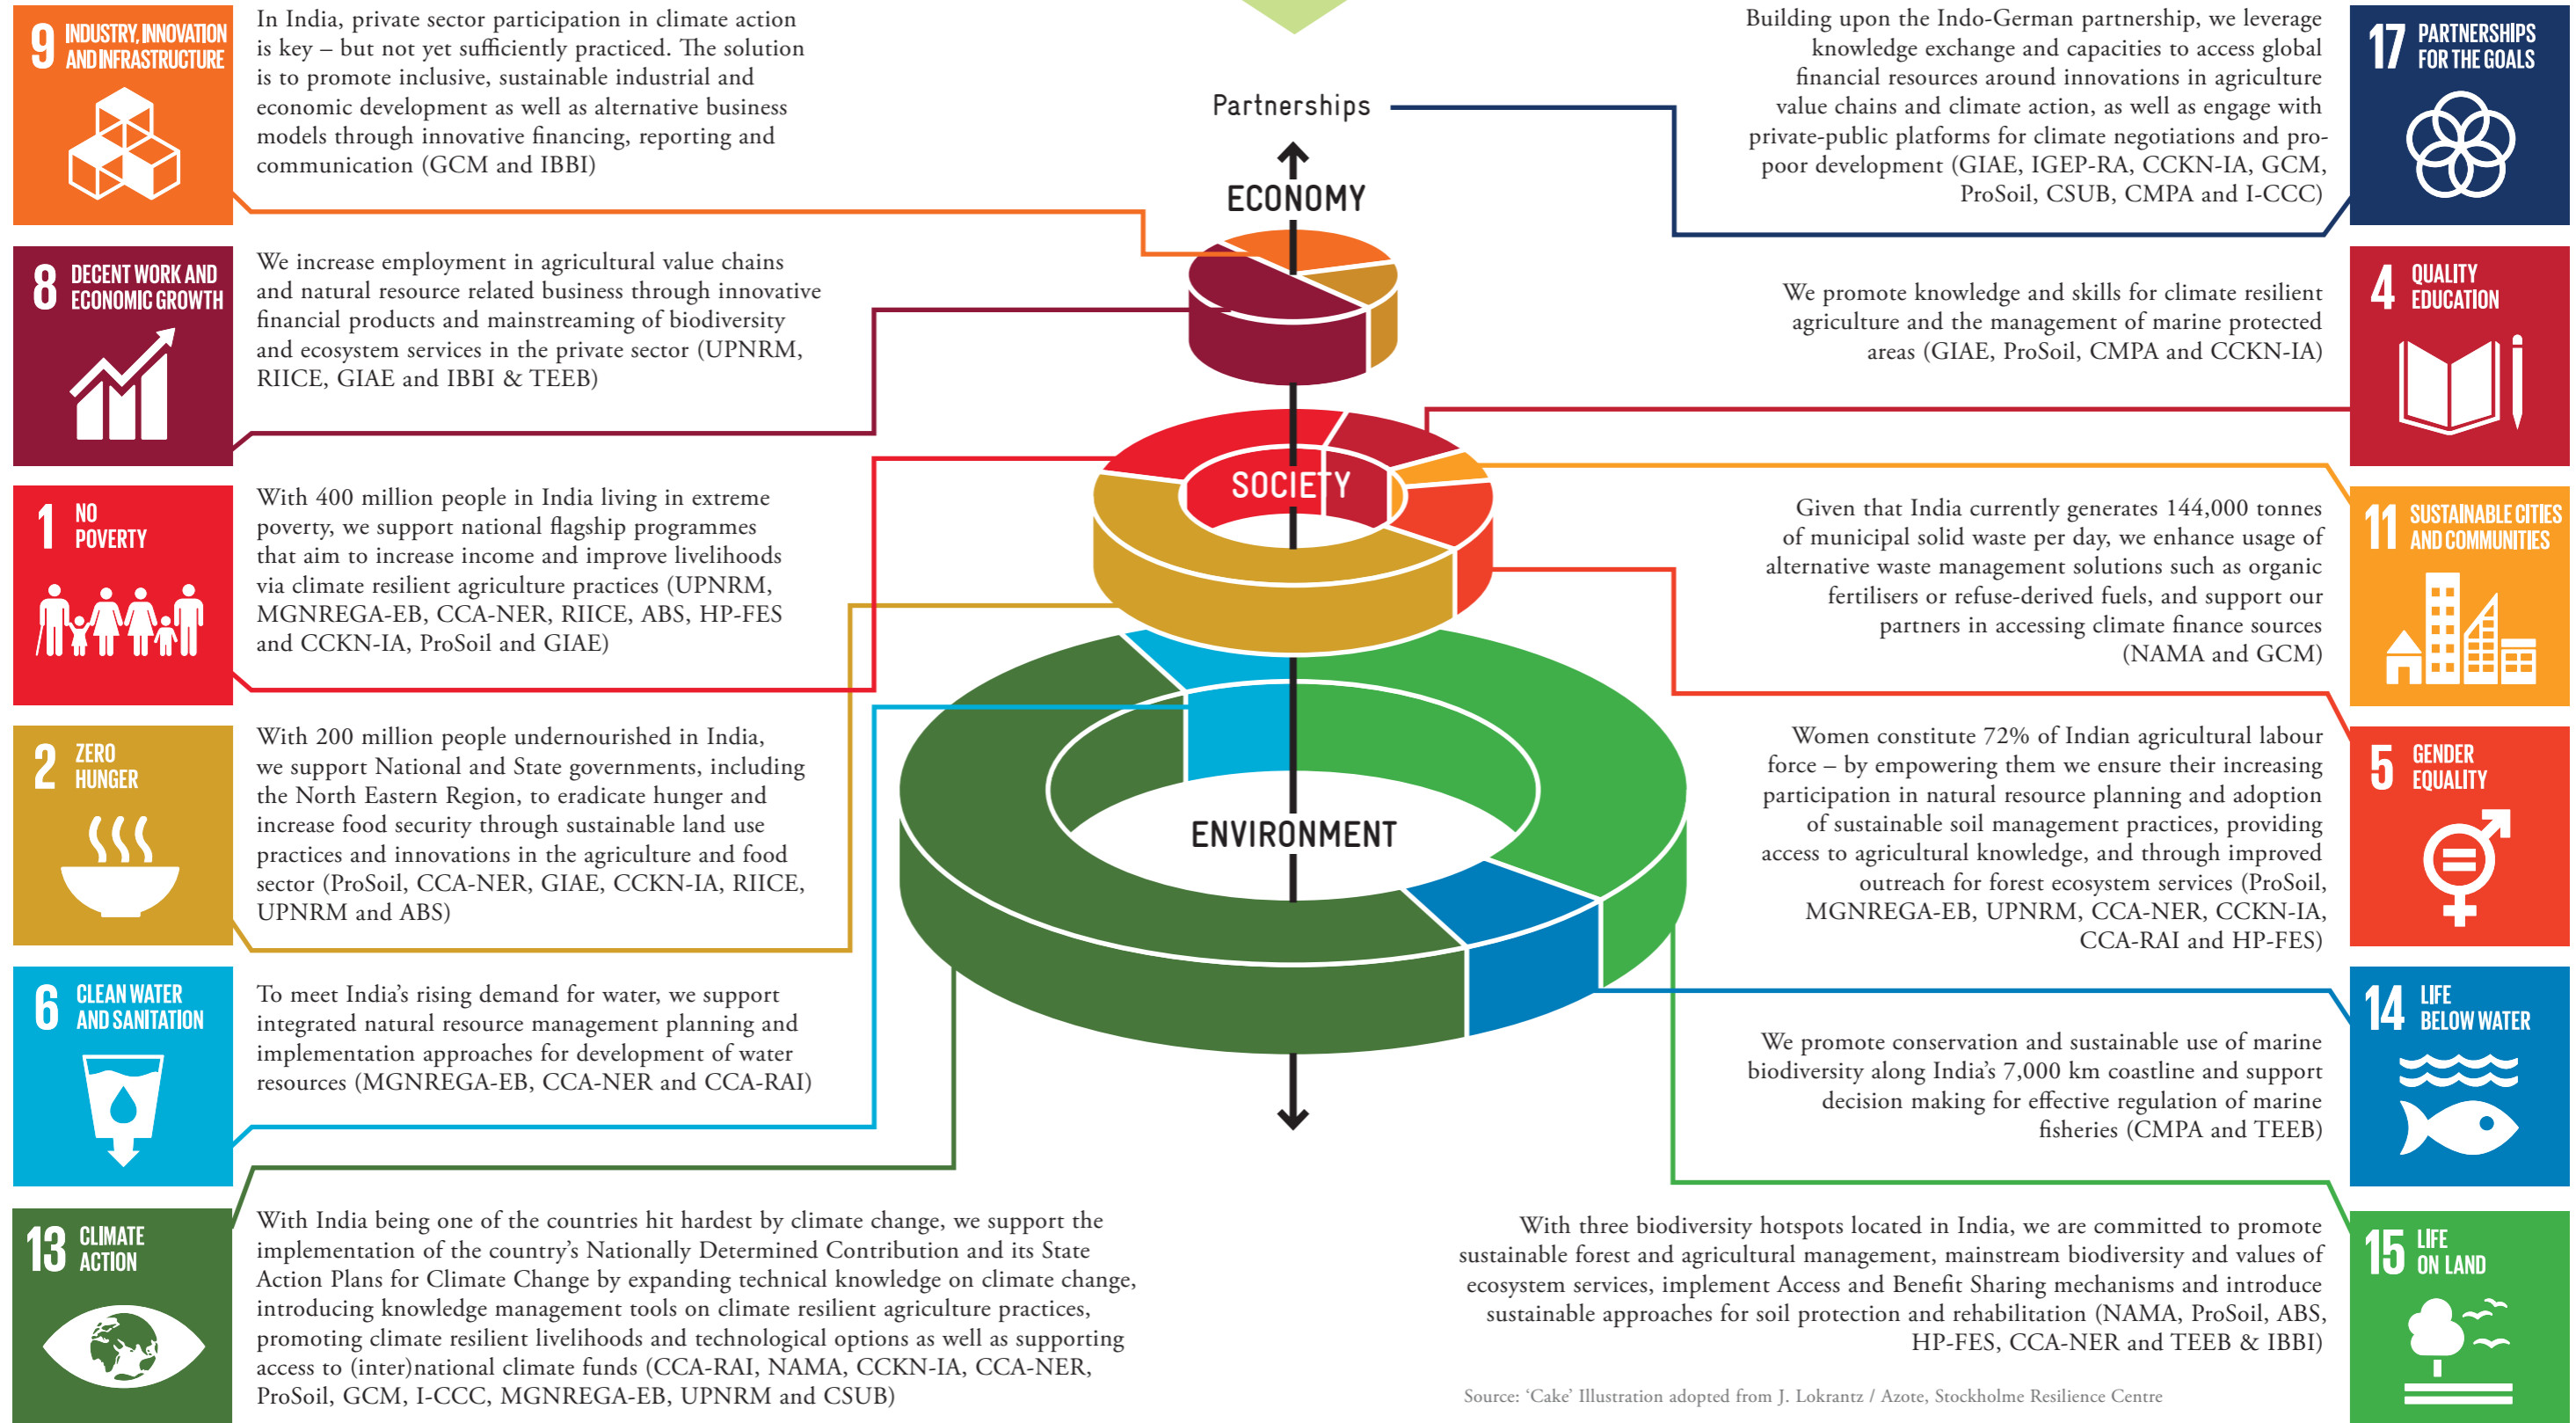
9 INDUSTRY, INNOVATION AND INFRASTRUCTURE

In India, private sector participation in climate action is key – but not yet sufficiently practiced. The solution is to promote inclusive, sustainable industrial and economic development as well as alternative business models through innovative financing, reporting and communication (GCM and IBBI)

8 DECENT WORK AND ECONOMIC GROWTH

We increase employment in agricultural value chains and natural resource related business through innovative financial products and mainstreaming of biodiversity and ecosystem services in the private sector (UPNRM, RIICE, GIAE and IBBI & TEEB)

1 NO POVERTY

With 400 million people in India living in extreme poverty, we support national flagship programmes that aim to increase income and improve livelihoods via climate resilient agriculture practices (UPNRM, MGNREGA-EB, CCA-NER, RIICE, ABS, HP-FES and CCKN-IA, ProSoil and GIAE)

2 ZERO HUNGER

With 200 million people undernourished in India, we support National and State governments, including the North Eastern Region, to eradicate hunger and increase food security through sustainable land use practices and innovations in the agriculture and food sector (ProSoil, CCA-NER, GIAE, CCKN-IA, RIICE, UPNRM and ABS)

6 CLEAN WATER AND SANITATION

To meet India's rising demand for water, we support integrated natural resource management planning and implementation approaches for development of water resources (MGNREGA-EB, CCA-NER and CCA-RAI)

13 CLIMATE ACTION

With India being one of the countries hit hardest by climate change, we support the implementation of the country's Nationally Determined Contribution and its State Action Plans for Climate Change by expanding technical knowledge on climate change, introducing knowledge management tools on climate resilient agriculture practices, promoting climate resilient livelihoods and technological options as well as supporting access to (inter)national climate funds (CCA-RAI, NAMA, CCKN-IA, CCA-NER, ProSoil, GCM, I-CCC, MGNREGA-EB, UPNRM and CSUB)

Partnerships

ECONOMY

SOCIETY

ENVIRONMENT

Building upon the Indo-German partnership, we leverage knowledge exchange and capacities to access global financial resources around innovations in agriculture value chains and climate action, as well as engage with private-public platforms for climate negotiations and pro-poor development (GIAE, IGEP-RA, CCKN-IA, GCM, ProSoil, CSUB, CMPA and I-CCC)

17 PARTNERSHIPS FOR THE GOALS

We promote knowledge and skills for climate resilient agriculture and the management of marine protected areas (GIAE, ProSoil, CMPA and CCKN-IA)

4 QUALITY EDUCATION

Given that India currently generates 144,000 tonnes of municipal solid waste per day, we enhance usage of alternative waste management solutions such as organic fertilisers or refuse-derived fuels, and support our partners in accessing climate finance sources (NAMA and GCM)

11 SUSTAINABLE CITIES AND COMMUNITIES

Women constitute 72% of Indian agricultural labour force – by empowering them we ensure their increasing participation in natural resource planning and adoption of sustainable soil management practices, providing access to agricultural knowledge, and through improved outreach for forest ecosystem services (ProSoil, MGNREGA-EB, UPNRM, CCA-NER, CCKN-IA, CCA-RAI and HP-FES)

5 GENDER EQUALITY

We promote conservation and sustainable use of marine biodiversity along India's 7,000 km coastline and support decision making for effective regulation of marine fisheries (CMPA and TEEB)

14 LIFE BELOW WATER

With three biodiversity hotspots located in India, we are committed to promote sustainable forest and agricultural management, mainstream biodiversity and values of ecosystem services, implement Access and Benefit Sharing mechanisms and introduce sustainable approaches for soil protection and rehabilitation (NAMA, ProSoil, ABS, HP-FES, CCA-NER and TEEB & IBBI)

15 LIFE ON LAND

Source: 'Cake' Illustration adopted from J. Lokrantz / Azote, Stockholme Resilience Centre